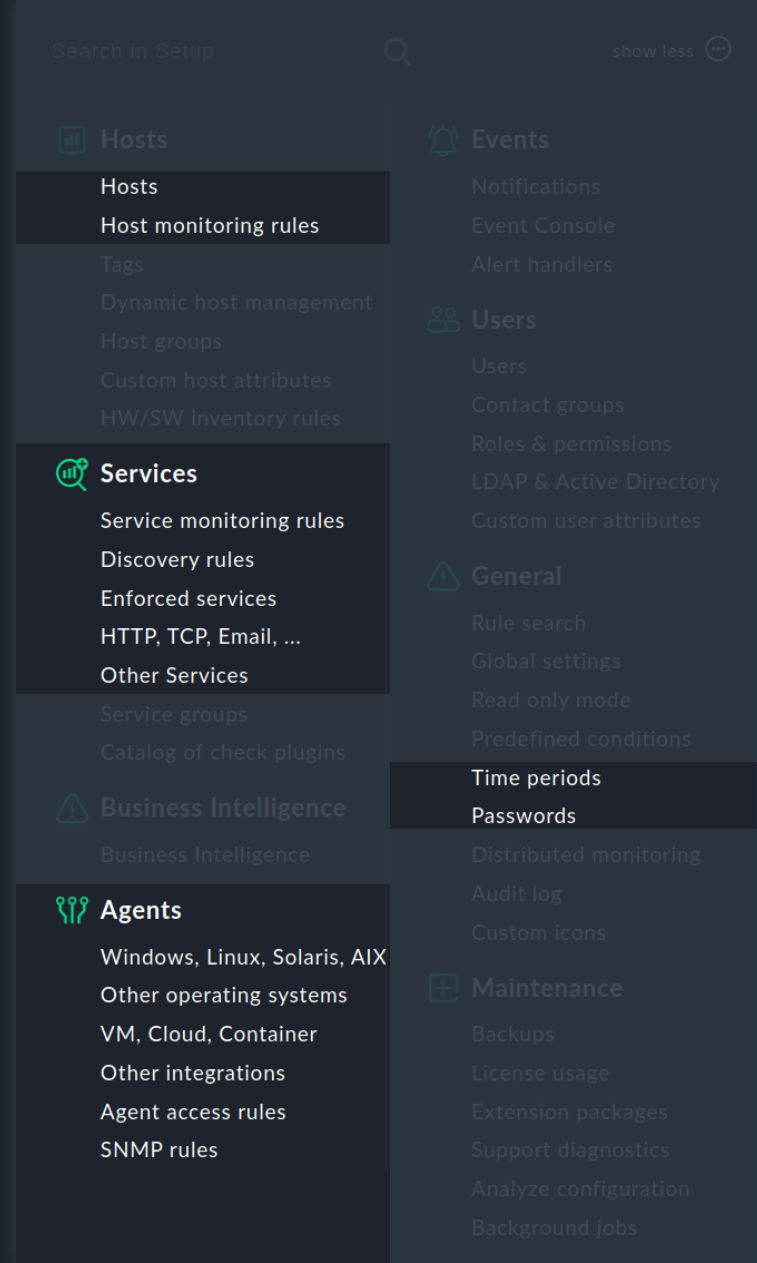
Search in Setup

show less

Hosts
Hosts
Host monitoring rules
Tags
Dynamic host management
Host groups
Custom host attributes
HW/SW inventory rules

Services
Service monitoring rules
Discovery rules
Enforced services
HTTP, TCP, Email, ...
Other Services
Service groups
Catalog of check plugins

Business Intelligence
Business Intelligence

Agents
Windows, Linux, Solaris, AIX
Other operating systems
VM, Cloud, Container
Other integrations
Agent access rules
SNMP rules

Events
Notifications
Event Console
Alert handlers

Users
Users
Contact groups
Roles & permissions
LDAP & Active Directory
Custom user attributes

General
Rule search
Global settings
Read only mode
Predefined conditions
Time periods
Passwords
Distributed monitoring
Audit log
Custom icons

Maintenance
Backups
License usage
Extension packages
Support diagnostics
Analyze configuration
Background jobs